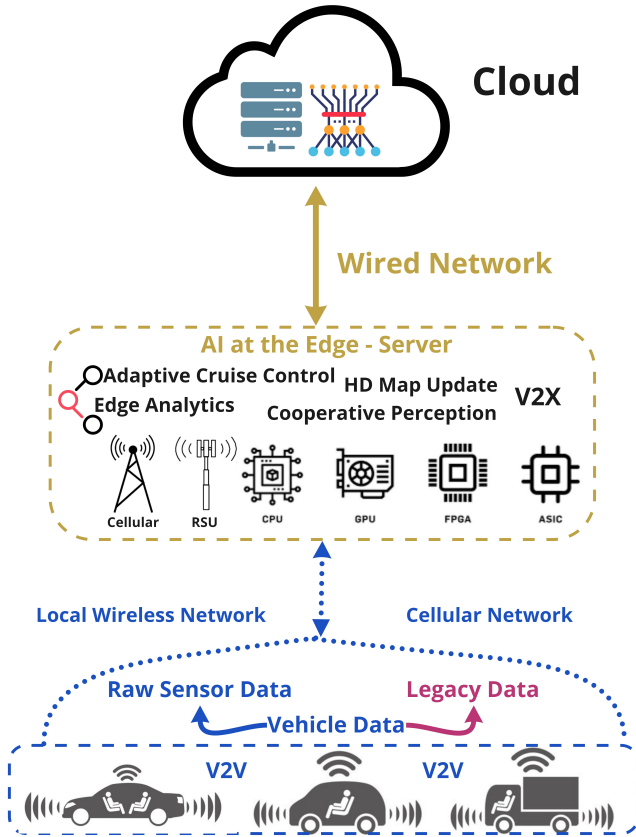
Cloud

Wired Network

AI at the Edge - Server

Adaptive Cruise Control
Edge Analytics

HD Map Update
Cooperative Perception

V2X

Cellular
RSU
CPU
GPU
FPGA
ASIC

Local Wireless Network
Cellular Network

Raw Sensor Data
Legacy Data
Vehicle Data

V2V
V2V